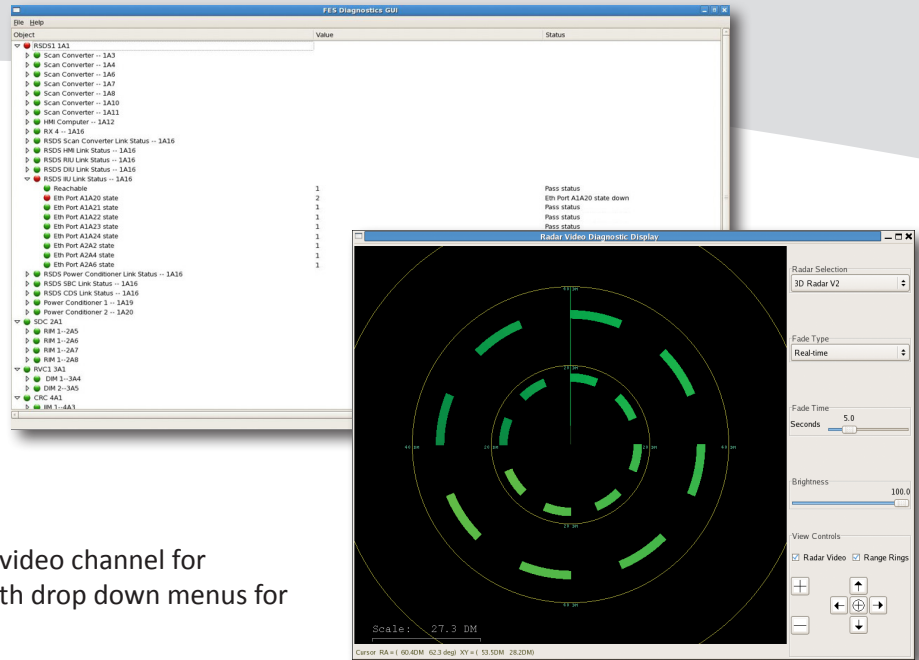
FES Diagnostics GUI

File Help

| Object | Value | Status |
|---|---|---|
| RSDS1 1A1 | | |
| Scan Converter -- 1A3 | | |
| Scan Converter -- 1A4 | | |
| Scan Converter -- 1A6 | | |
| Scan Converter -- 1A7 | | |
| Scan Converter -- 1A8 | | |
| Scan Converter -- 1A10 | | |
| Scan Converter -- 1A11 | | |
| HMI Computer -- 1A12 | | |
| RX 4 -- 1A16 | | |
| RSDS Scan Converter Link Status -- 1A16 | | |
| RSDS HMI Link Status -- 1A16 | | |
| RSDS RIU Link Status -- 1A16 | | |
| RSDS DIU Link Status -- 1A16 | | |
| RSDS IIU Link Status -- 1A16 | | |
| Reachable | 1 | Pass status |
| Eth Port A1A20 state | 2 | Eth Port A1A20 state down |
| Eth Port A1A21 state | 1 | Pass status |
| Eth Port A1A22 state | 1 | Pass status |
| Eth Port A1A23 state | 1 | Pass status |
| Eth Port A1A24 state | 1 | Pass status |
| Eth Port A2A2 state | 1 | |
| Eth Port A2A4 state | 1 | |
| Eth Port A2A6 state | 1 | |
| RSDS Power Conditioner Link Status -- 1A16 | | |
| RSDS SBC Link Status -- 1A16 | | |
| RSDS CDS Link Status -- 1A16 | | |
| Power Conditioner 1 -- 1A19 | | |
| Power Conditioner 2 -- 1A20 | | |
| SDC 2A1 | | |
| RIM 1--2A5 | | |
| RIM 1--2A6 | | |
| RIM 1--2A7 | | |
| RIM 1--2A8 | | |
| RVC1 3A1 | | |
| DIM 1--3A4 | | |
| DIM 2--3A5 | | |
| CRC 4A1 | | |
| IIM 1--4A3 | | |

Radar Video Diagnostic Display

Radar Selection
3D Radar V2

Fade Type
Real-time

Fade Time
5.0
Seconds

Brightness
100.0

View Controls
Radar Video Range Rings

Scale: 27.3 DM

Cursor RA = ( 60.4DM 62.3 deg) XY = ( 53.5DM 28.2DM)

video channel for
th drop down menus for